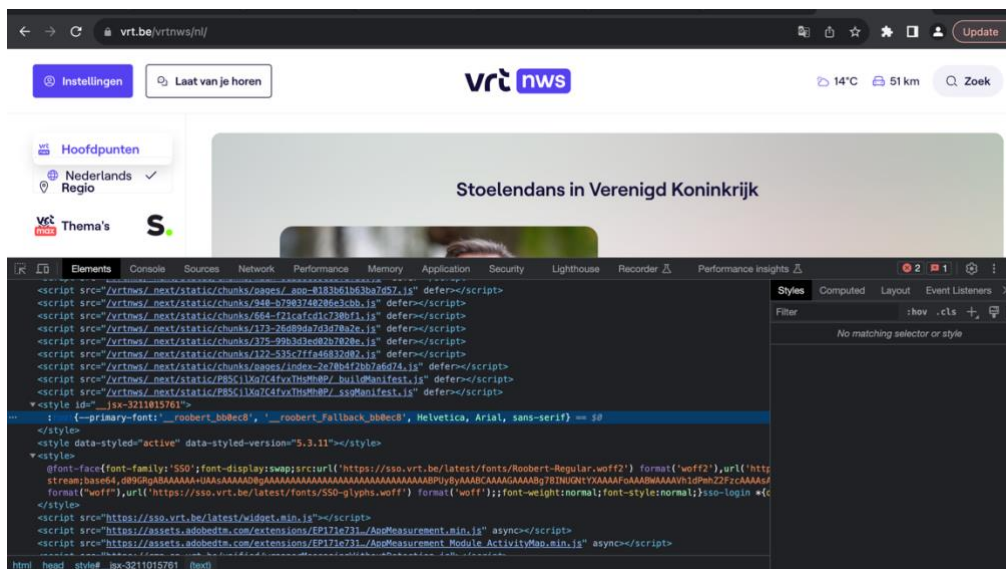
vrt.be/vrtnws/nl/

Update

Instellingen

Laat van je horen

vrt nws

14°C

51 km

Zoek

Hoofdpunten

Nederlands Regio

Thema's

S.

Stoelendans in Verenigd Koninkrijk

Elements Console Sources Network Performance Memory Application Security Lighthouse Recorder Performance insights

2 1

Styles Computed Layout Event Listeners

Filter

:hov .cls

No matching selector or style

<script src="/vrtnws/_next/static/chunks/pages/_app-0183b61b63ba7d57.js" defer></script>
<script src="/vrtnws/_next/static/chunks/940-b7903740206e3cbb.js" defer></script>
<script src="/vrtnws/_next/static/chunks/664-f21cafcd1c730bf1.js" defer></script>
<script src="/vrtnws/_next/static/chunks/173-26d89da7d3d70a2e.js" defer></script>
<script src="/vrtnws/_next/static/chunks/375-99b3d3ed02b7020e.js" defer></script>
<script src="/vrtnws/_next/static/chunks/122-535c7ffa46832d02.js" defer></script>
<script src="/vrtnws/_next/static/chunks/pages/index-2e70b4f2bb7a6d74.js" defer></script>
<script src="/vrtnws/_next/static/PB5CjlXq7C4fvxTHsMh0P/_buildManifest.js" defer></script>
<script src="/vrtnws/_next/static/PB5CjlXq7C4fvxTHsMh0P/_ssgManifest.js" defer></script>
<style id="__jsx-3211015761">
{--primary-font:'__roobert_bb0ec8', '__roobert_Fallback_bb0ec8', Helvetica, Arial, sans-serif} == $0
</style>
<style data-styled="active" data-styled-version="5.3.11"></style>
<style>
@font-face{font-family:'SSO';font-display:swap;src:url('https://sso.vrt.be/latest/fonts/Roobert-Regular.woff2') format('woff2'),url('http
stream;base64,d09GRgABAAAAAA+UAAsAAAAADgAAAAAAAAAAAAAAAAAAAAAAAAAAAAAABPUyByAAABCAAAAGAAAABg7BINUGNtYXAAAAFoAAABWAAAAVh1dPmhZ2FzcAAAAs
format("woff"),url('https://sso.vrt.be/latest/fonts/SSO-glyphs.woff') format('woff');font-weight:normal;font-style:normal;}sso-login *{
</style>
<script src="https://sso.vrt.be/latest/widget.min.js"></script>
<script src="https://assets.adobedtm.com/extensions/EP171e731.../AppMeasurement.min.js" async></script>
<script src="https://assets.adobedtm.com/extensions/EP171e731.../AppMeasurement_Module_ActivityMap.min.js" async></script>

html head style#__jsx-3211015761 (text)